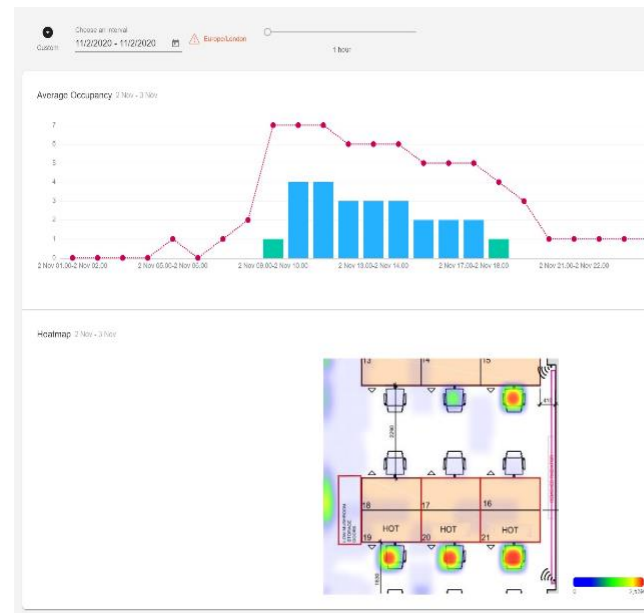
Custom

Choose an interval

11/2/2020 - 11/2/2020

Europe/London

1 hour

Average Occupancy 2 Nov - 3 Nov

7
6
5
4
3
2
1
0

2 Nov 01.00-2 Nov 02.00

2 Nov 05.00-2 Nov 06.00

2 Nov 09.00-2 Nov 10.00

2 Nov 13.00-2 Nov 14.00

2 Nov 17.00-2 Nov 18.00

2 Nov 21.00-2 Nov 22.00

Heatmap 2 Nov - 3 Nov

13
14
15
18
17
16
19
20
21
HOT
HOT
HOT

0
2,379